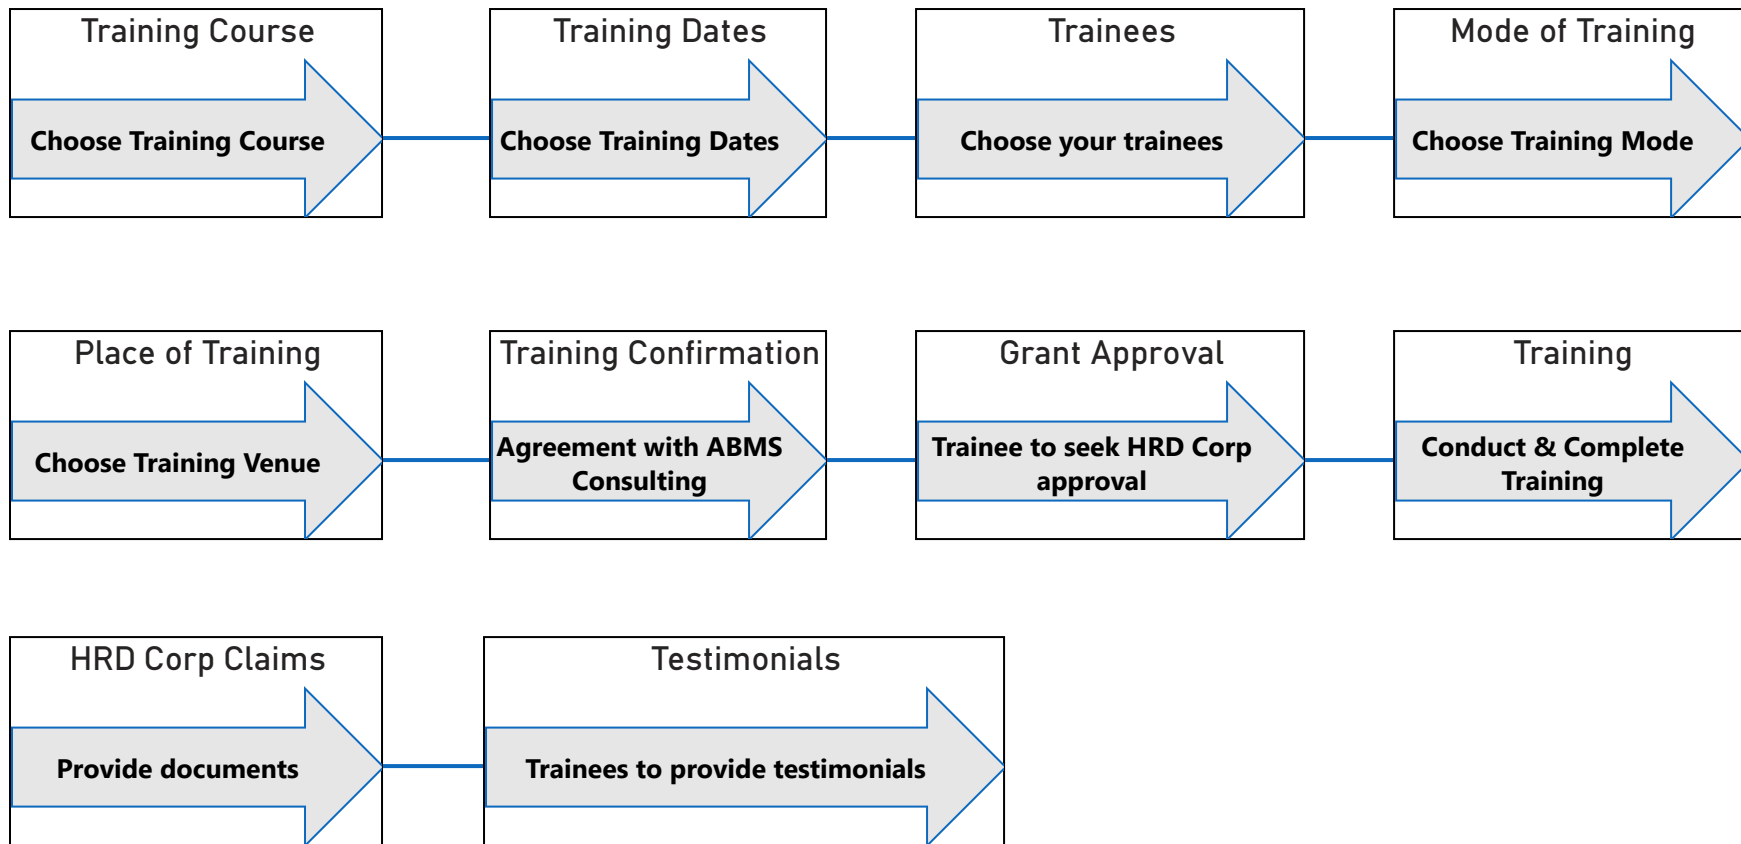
Training Course

Choose Training Course

Training Dates

Choose Training Dates

Trainees

Choose your trainees

Mode of Training

Choose Training Mode

Place of Training

Choose Training Venue

Training Confirmation

Agreement with ABMS Consulting

Grant Approval

Trainee to seek HRD Corp approval

Training

Conduct & Complete Training

HRD Corp Claims

Provide documents

Testimonials

Trainees to provide testimonials